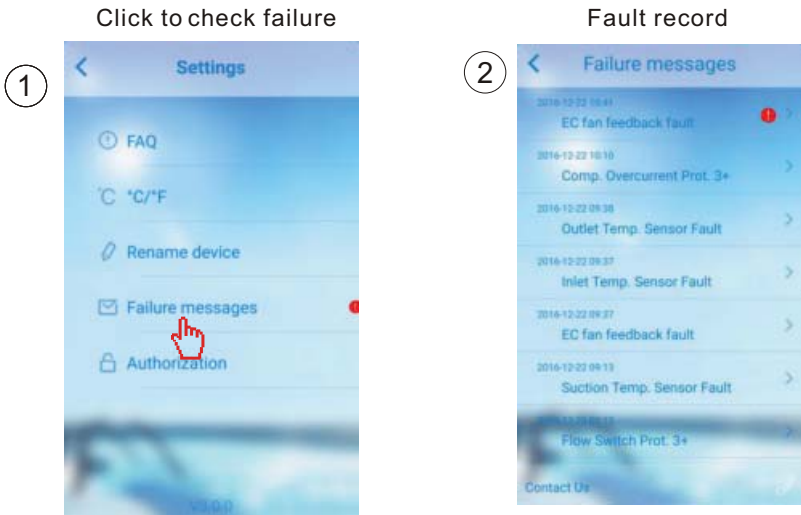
Click to check failure

①

Settings

FAQ

°C/°F

Rename device

Failure messages

Authorization

V3.0.0

Fault record

②

Failure messages

2016-12-22 10:41
EC fan feedback fault

2016-12-22 10:10
Comp. Overcurrent Prot. 3+

2016-12-22 09:38
Outlet Temp. Sensor Fault

2016-12-22 09:37
Inlet Temp. Sensor Fault

2016-12-22 09:37
EC fan feedback fault

2016-12-22 09:13
Suction Temp. Sensor Fault

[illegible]
Flow Switch Prot. 3+

Contact Us